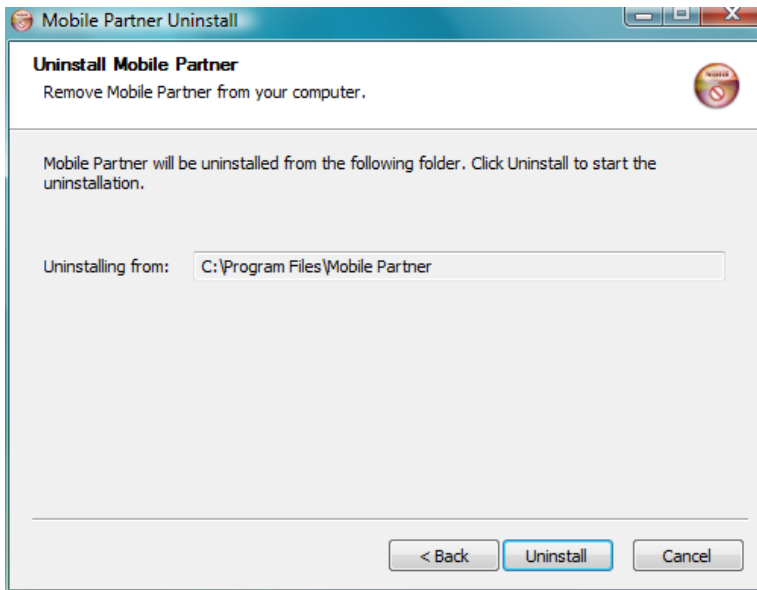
Mobile Partner Uninstall

Uninstall Mobile Partner
Remove Mobile Partner from your computer.

Mobile Partner will be uninstalled from the following folder. Click Uninstall to start the uninstallation.

Uninstalling from: C:\Program Files\Mobile Partner

< Back
Uninstall
Cancel